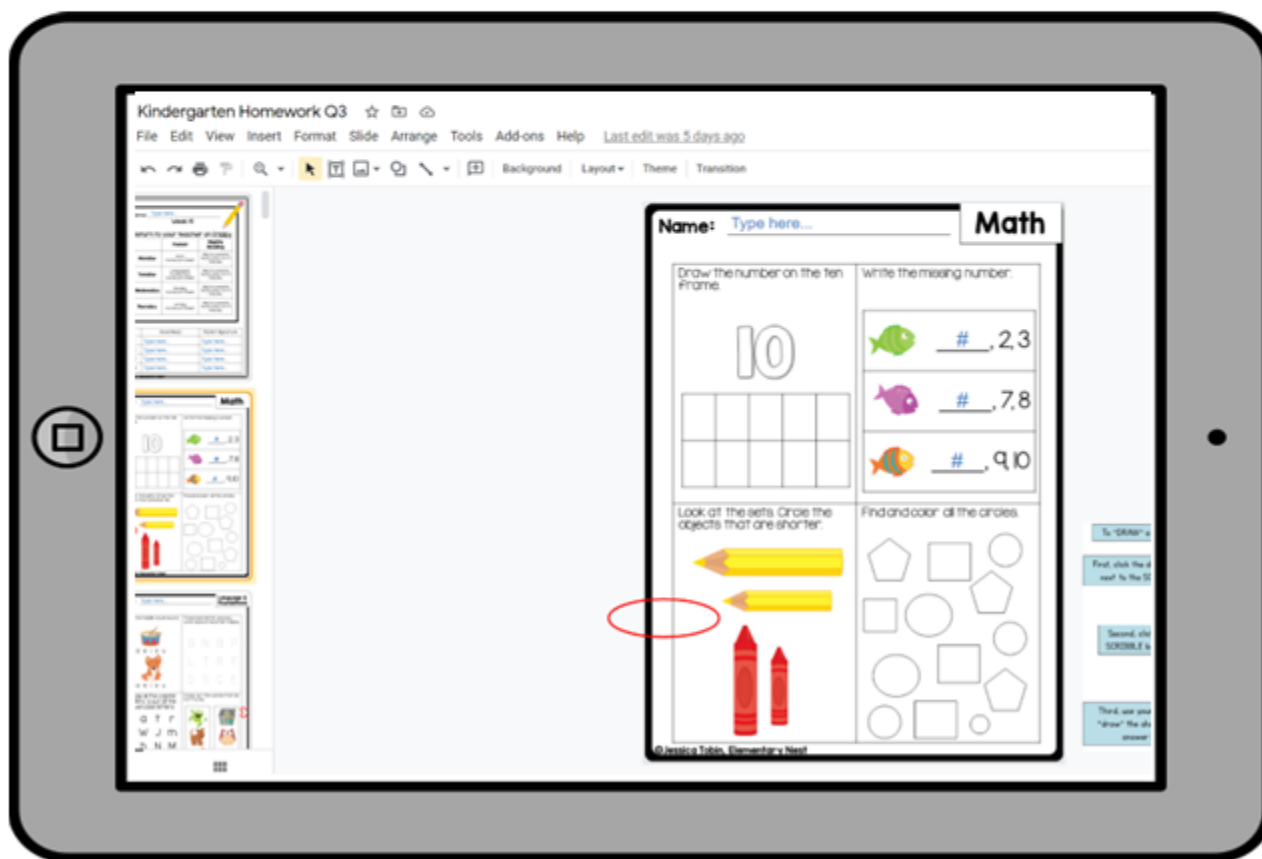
Kindergarten Homework Q3

File Edit View Insert Format Slide Arrange Tools Add-ons Help Last edit was 5 days ago

Background Layout Theme Transition

Name: Type here...

Math

Draw the number on the ten frame.

10

Write the missing number.

#, 2, 3

#, 7, 8

#, 9, 10

Look at the sets. Circle the objects that are shorter.

Find and color all the circles.

©Jessica Tobin, Elementary Nest

To "DRAW" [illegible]

First, click the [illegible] next to the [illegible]

Second, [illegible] SCRIBBLE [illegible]

Third, use your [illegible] "draw" the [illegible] answer